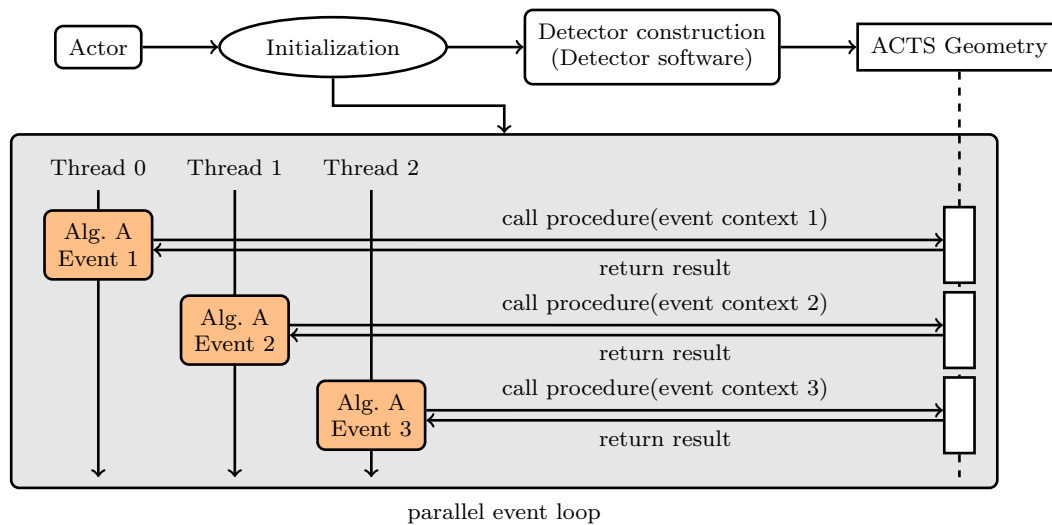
Actor
Initialization
Detector construction (Detector software)
ACTS Geometry

Thread 0
Thread 1
Thread 2

Alg. A Event 1
call procedure(event context 1)
return result

Alg. A Event 2
call procedure(event context 2)
return result

Alg. A Event 3
call procedure(event context 3)
return result

parallel event loop